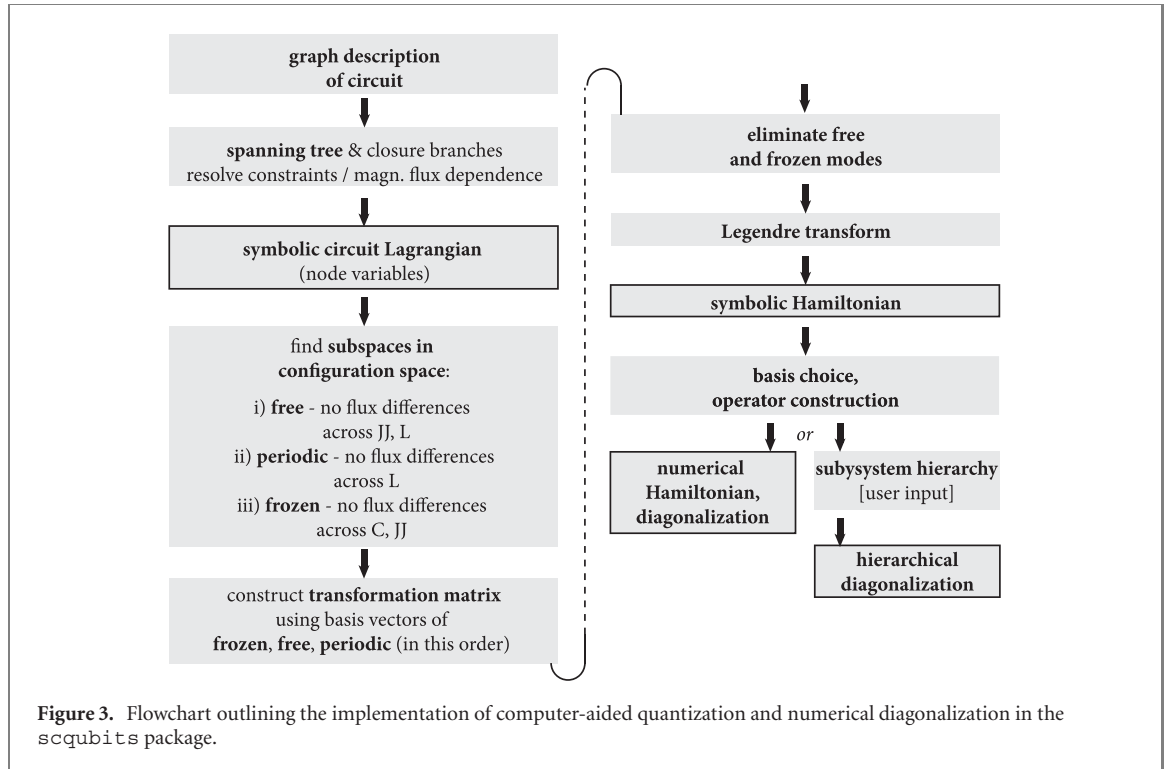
graph description of circuit

spanning tree & closure branches
resolve constraints / magn. flux dependence

symbolic circuit Lagrangian
(node variables)

find subspaces in configuration space:

i) free - no flux differences across JJ, L
ii) periodic - no flux differences across L
iii) frozen - no flux differences across C, JJ

construct transformation matrix using basis vectors of frozen, free, periodic (in this order)

eliminate free and frozen modes

Legendre transform

symbolic Hamiltonian

basis choice, operator construction

or

numerical Hamiltonian, diagonalization

subysystem hierarchy
[user input]

hierarchical diagonalization

Figure 3. Flowchart outlining the implementation of computer-aided quantization and numerical diagonalization in the scqubits package.